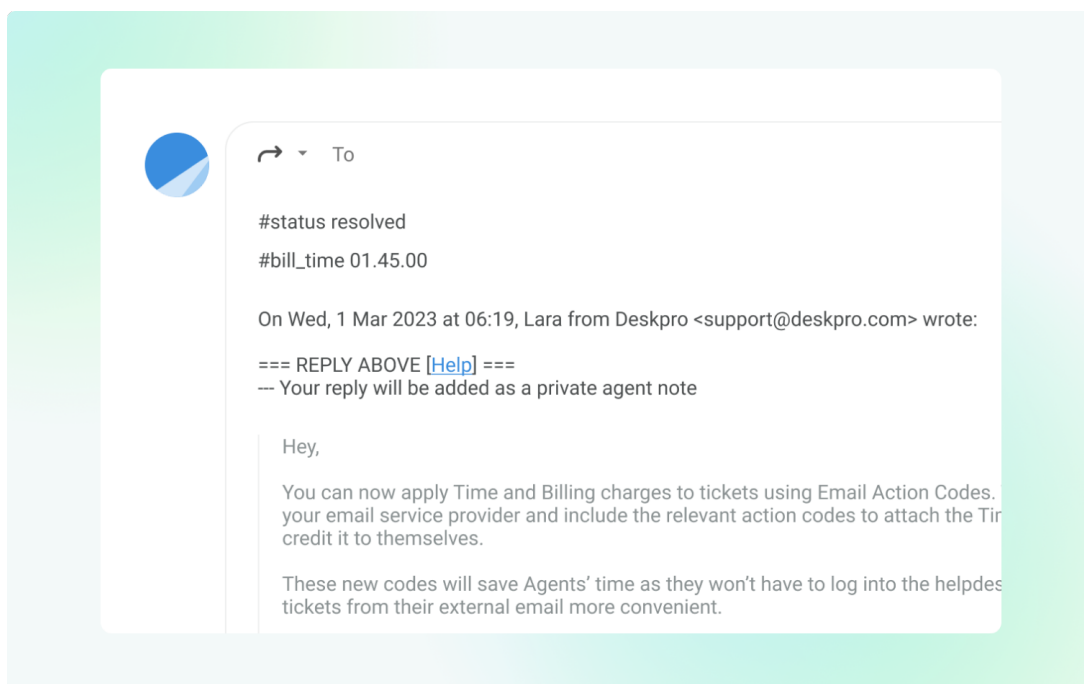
To

#status resolved

#bill_time 01.45.00

On Wed, 1 Mar 2023 at 06:19, Lara from Deskpro <support@deskpro.com> wrote:

=== REPLY ABOVE [Help] ===
--- Your reply will be added as a private agent note

Hey,

You can now apply Time and Billing charges to tickets using Email Action Codes. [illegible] your email service provider and include the relevant action codes to attach the Tir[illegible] credit it to themselves.

These new codes will save Agents' time as they won't have to log into the helpdes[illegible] tickets from their external email more convenient.